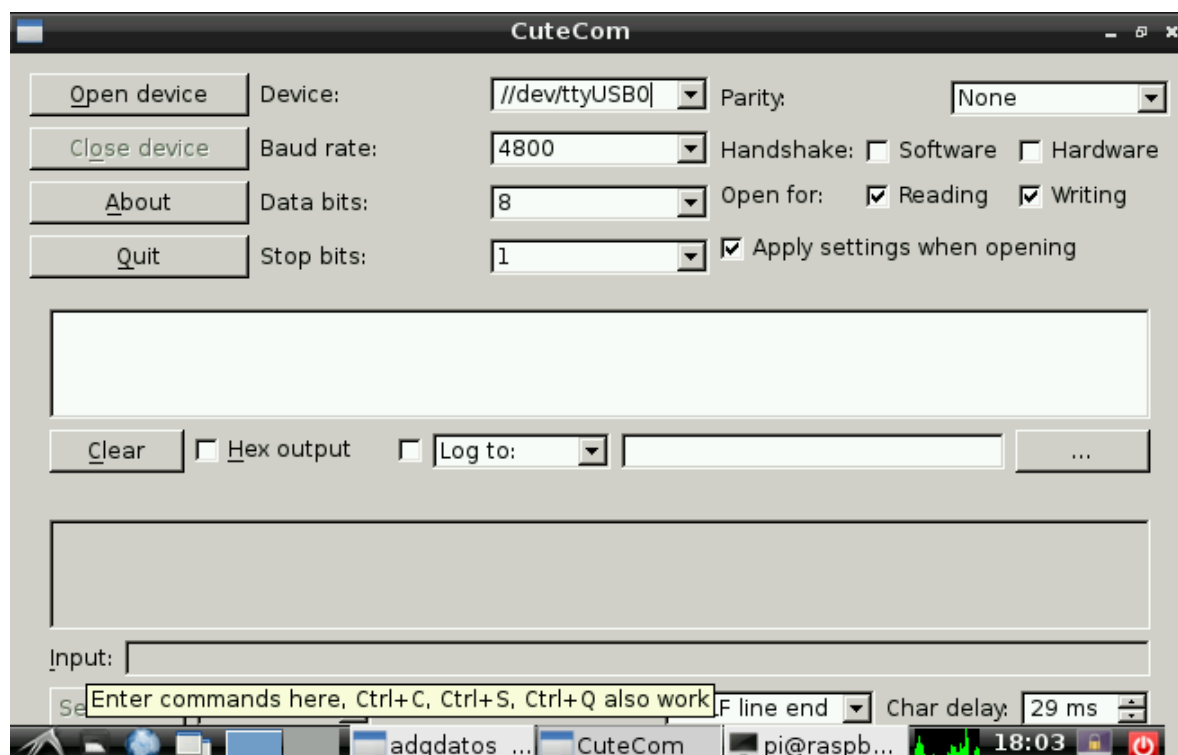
CuteCom

Open device
Close device
About
Quit

Device: //dev/ttyUSB0
Baud rate: 4800
Data bits: 8
Stop bits: 1

Parity: None
Handshake: Software Hardware
Open for: Reading Writing
Apply settings when opening

Clear
Hex output
Log to:
...

Input:

Se
Enter commands here, Ctrl+C, Ctrl+S, Ctrl+Q also work
F line end
Char delay: 29 ms

adgdatos ...
CuteCom
pi@raspb...
18:03